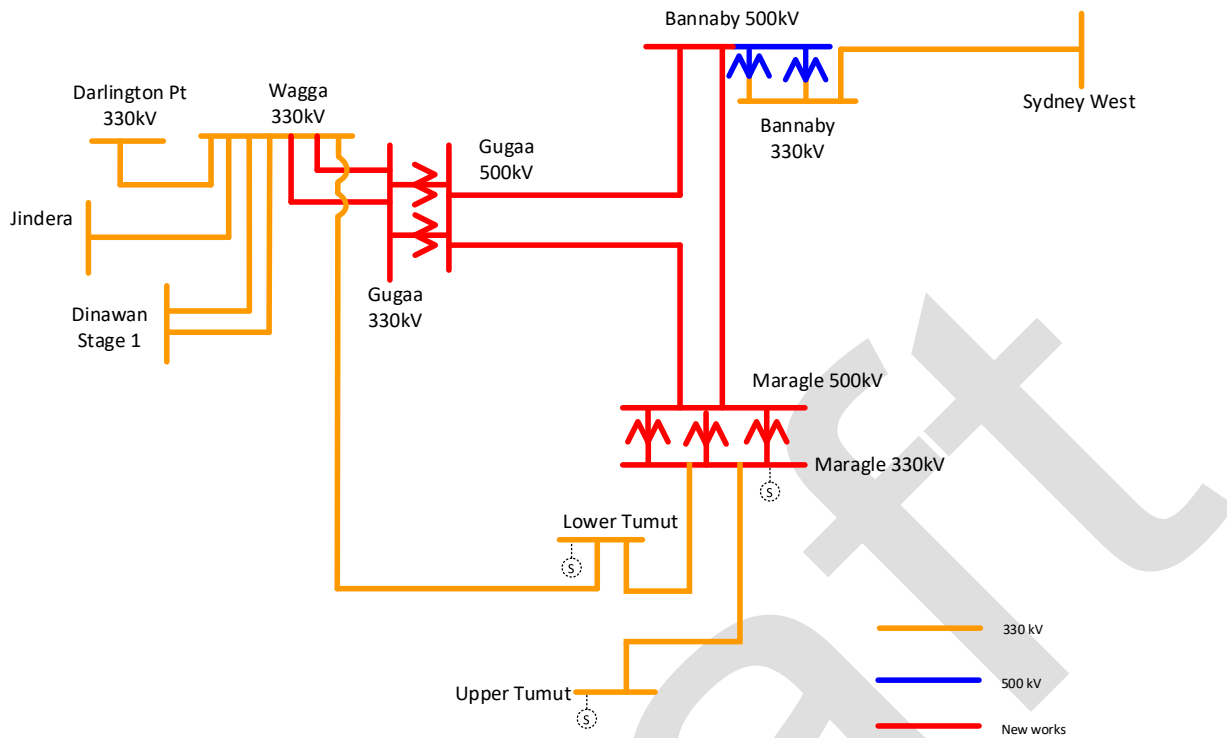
Bannaby 500kV

Sydney West

Bannaby 330kV

Darlington Pt 330kV

Wagga 330kV

Gugaa 500kV

Jindera

Gugaa 330kV

Dinawan Stage 1

Maragle 500kV

Maragle 330kV

S

Lower Tumut

S

Upper Tumut

S

330 kV

500 kV

New works

Draft